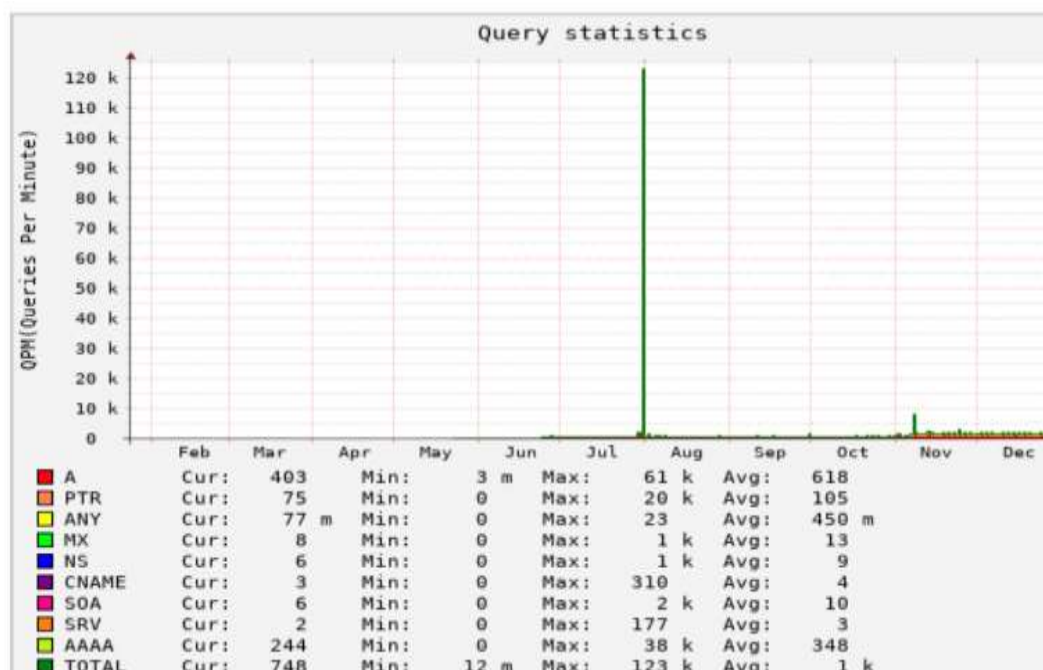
Query statistics

QPM(Queries Per Minute)

120 k
110 k
100 k
90 k
80 k
70 k
60 k
50 k
40 k
30 k
20 k
10 k
0

Feb Mar Apr May Jun Jul Aug Sep Oct Nov Dec

| | | | | | | | |
|---|---|---|---|---|---|---|---|
| A | Cur: | 403 | Min: | 3 m | Max: | 61 k | Avg: 618 |
| PTR | Cur: | 75 | Min: | 0 | Max: | 20 k | Avg: 105 |
| ANY | Cur: | 77 m | Min: | 0 | Max: | 23 | Avg: 450 m |
| MX | Cur: | 8 | Min: | 0 | Max: | 1 k | Avg: 13 |
| NS | Cur: | 6 | Min: | 0 | Max: | 1 k | Avg: 9 |
| CNAME | Cur: | 3 | Min: | 0 | Max: | 310 | Avg: 4 |
| SOA | Cur: | 6 | Min: | 0 | Max: | 2 k | Avg: 10 |
| SRV | Cur: | 2 | Min: | 0 | Max: | 177 | Avg: 3 |
| AAAA | Cur: | 244 | Min: | 0 | Max: | 38 k | Avg: 348 |
| TOTAL | Cur: | 748 | Min: | 12 m | Max: | 123 k | Avg: 1 k |